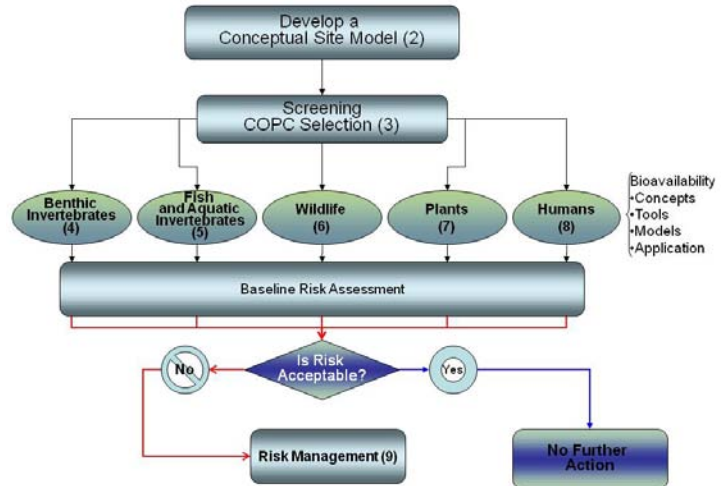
Develop a Conceptual Site Model (2)

Screening COPC Selection (3)

Benthic Invertebrates (4)

Fish and Aquatic Invertebrates (5)

Wildlife (6)

Plants (7)

Humans (8)

Bioavailability
•Concepts
•Tools
•Models
•Application

Baseline Risk Assessment

No

Is Risk Acceptable?

Yes

Risk Management (9)

No Further Action